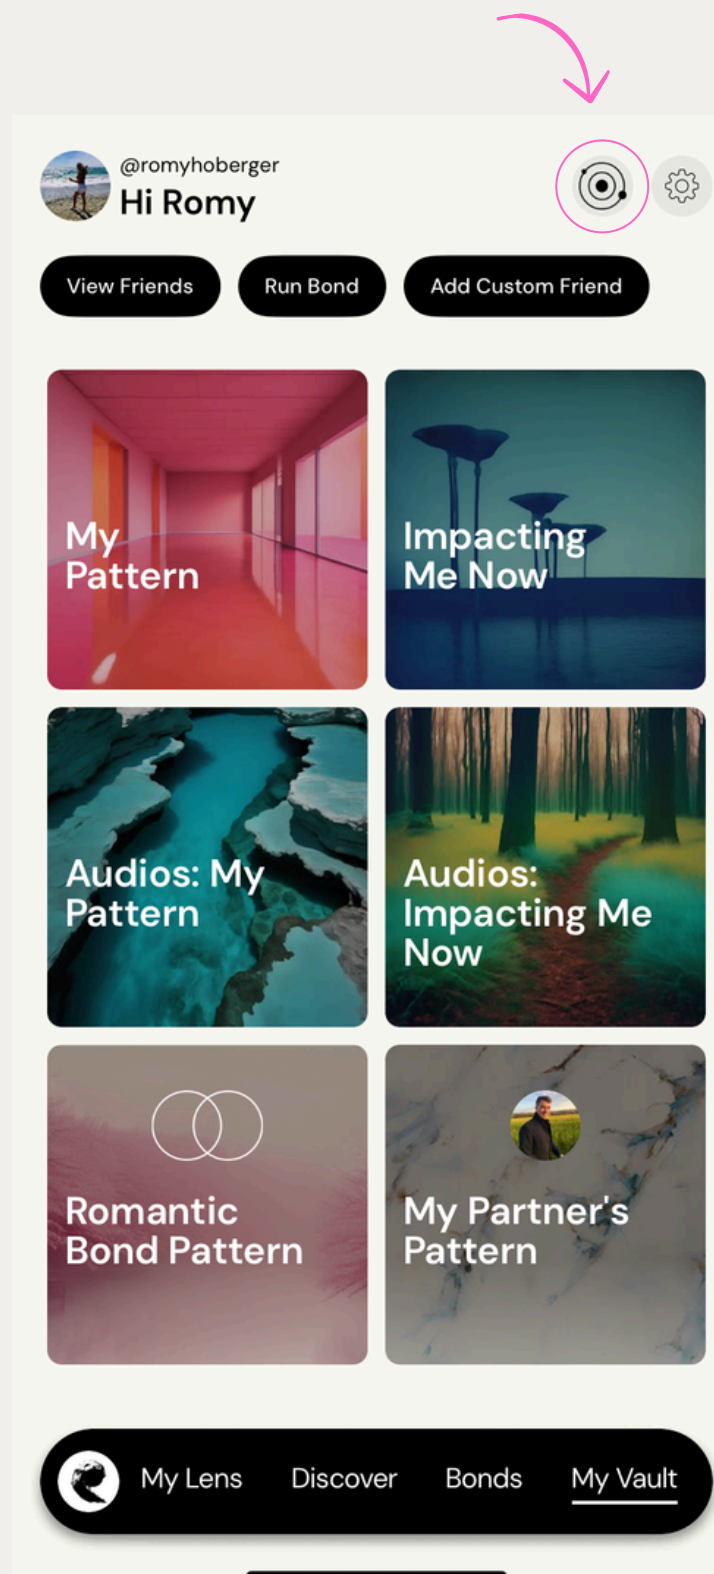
@romyhoberger
Hi Romy

View Friends
Run Bond
Add Custom Friend

My Pattern

Impacting Me Now

Audios: My Pattern

Audios: Impacting Me Now

Romantic Bond Pattern

My Partner's Pattern

My Lens
Discover
Bonds
My Vault